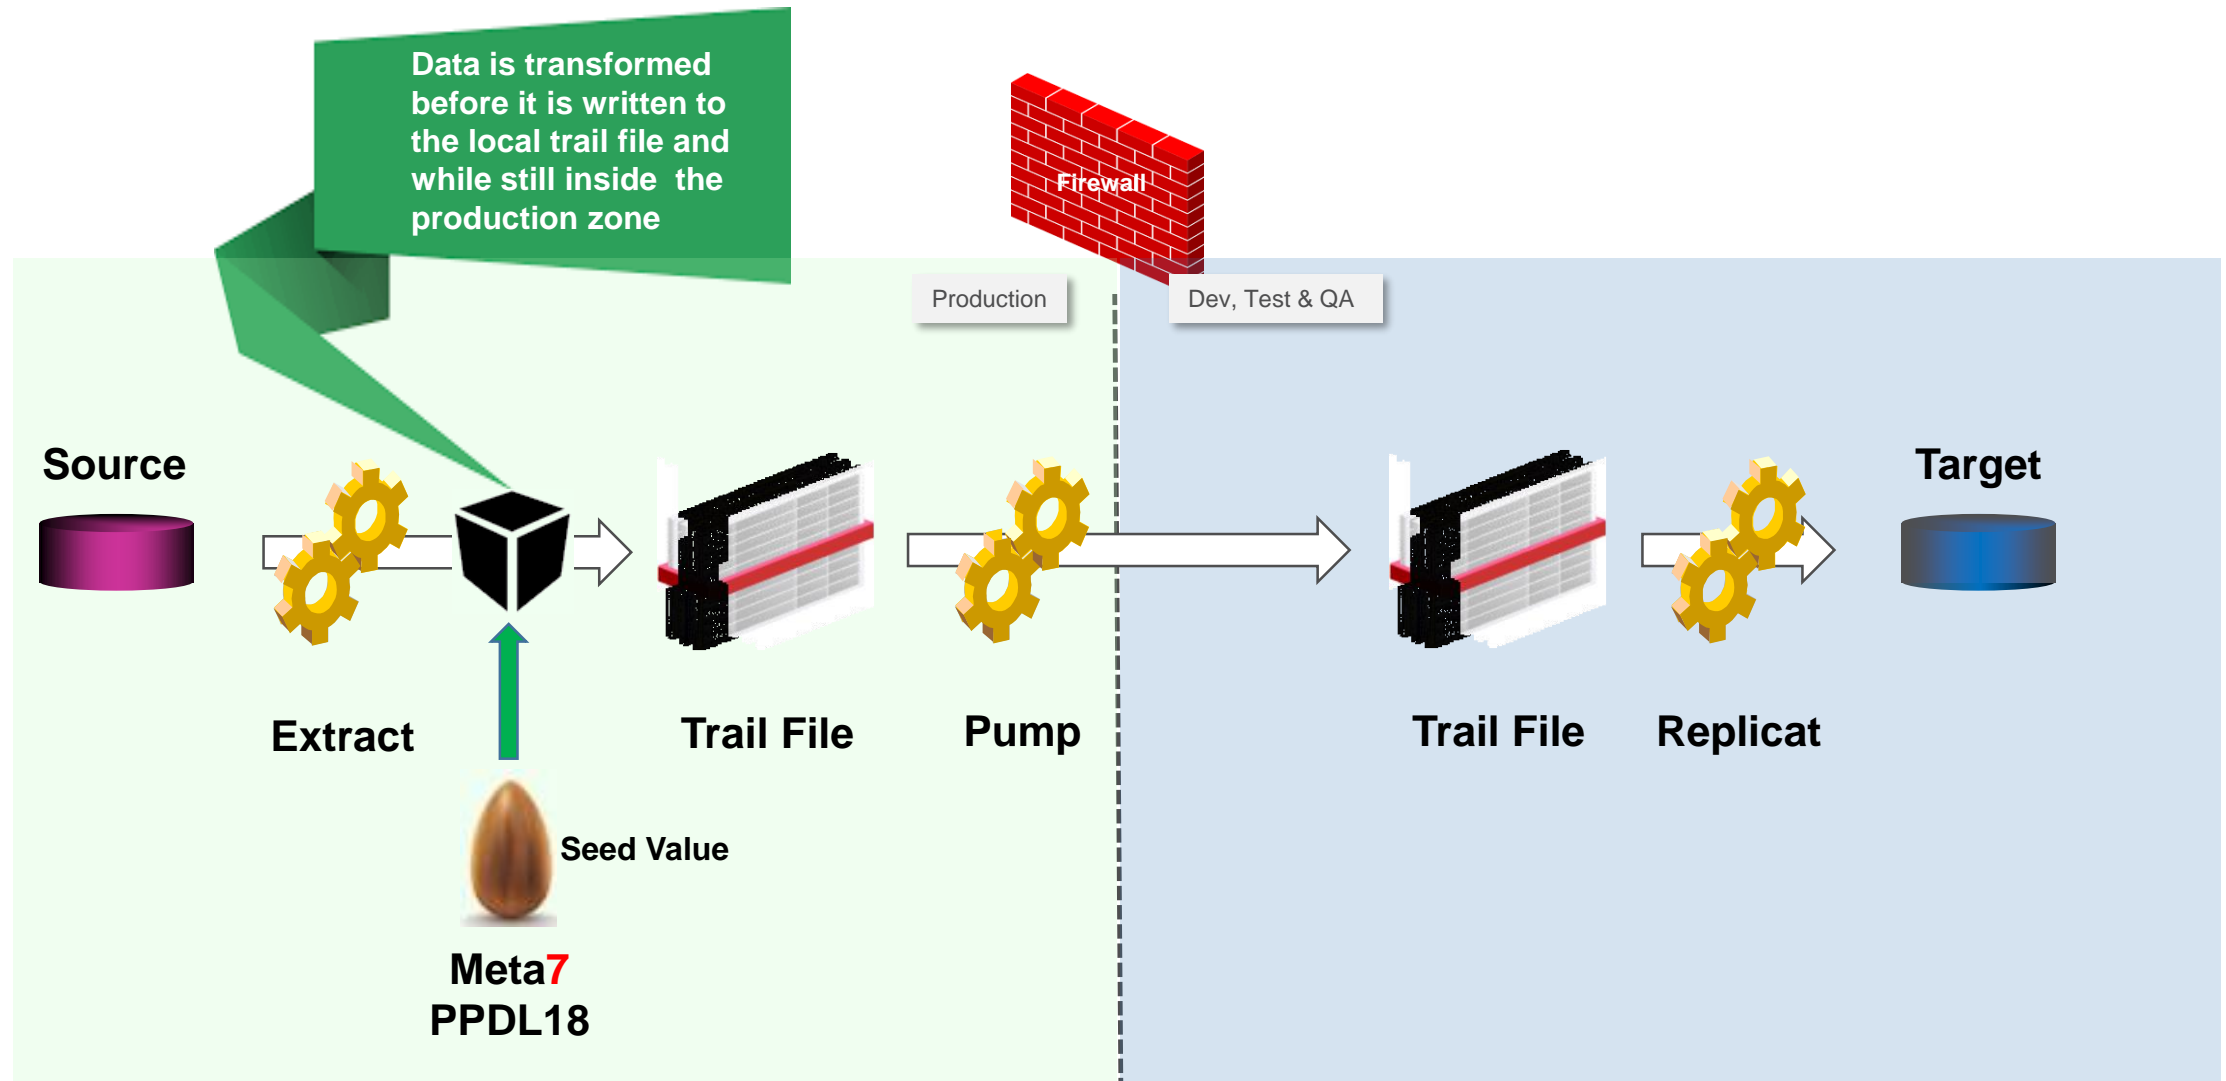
Data is transformed before it is written to the local trail file and while still inside the production zone

Firewall

Production

Dev, Test & QA

Source

Target

Extract

Trail File

Pump

Trail File

Replicat

Seed Value

Meta7
PPDL18